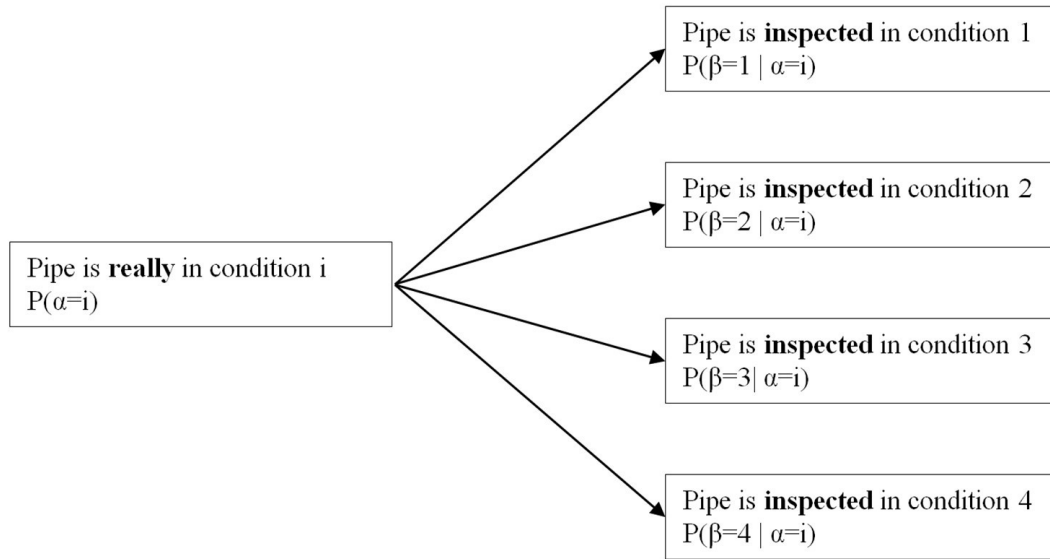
Pipe is **really** in condition i
$P(\alpha=i)$

Pipe is **inspected** in condition 1
$P(\beta=1 \mid \alpha=i)$

Pipe is **inspected** in condition 2
$P(\beta=2 \mid \alpha=i)$

Pipe is **inspected** in condition 3
$P(\beta=3 \mid \alpha=i)$

Pipe is **inspected** in condition 4
$P(\beta=4 \mid \alpha=i)$